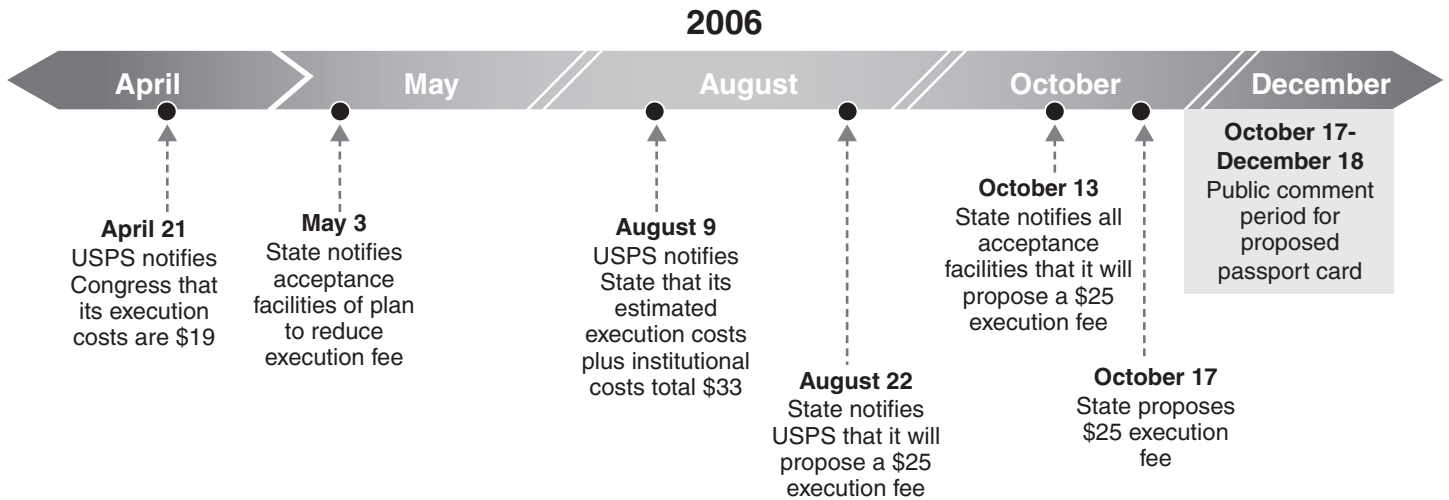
2006

April

May

August

October

December

October 17-
December 18
Public comment period for proposed passport card

April 21
USPS notifies Congress that its execution costs are $19

May 3
State notifies acceptance facilities of plan to reduce execution fee

August 9
USPS notifies State that its estimated execution costs plus institutional costs total $33

August 22
State notifies USPS that it will propose a $25 execution fee

October 13
State notifies all acceptance facilities that it will propose a $25 execution fee

October 17
State proposes $25 execution fee